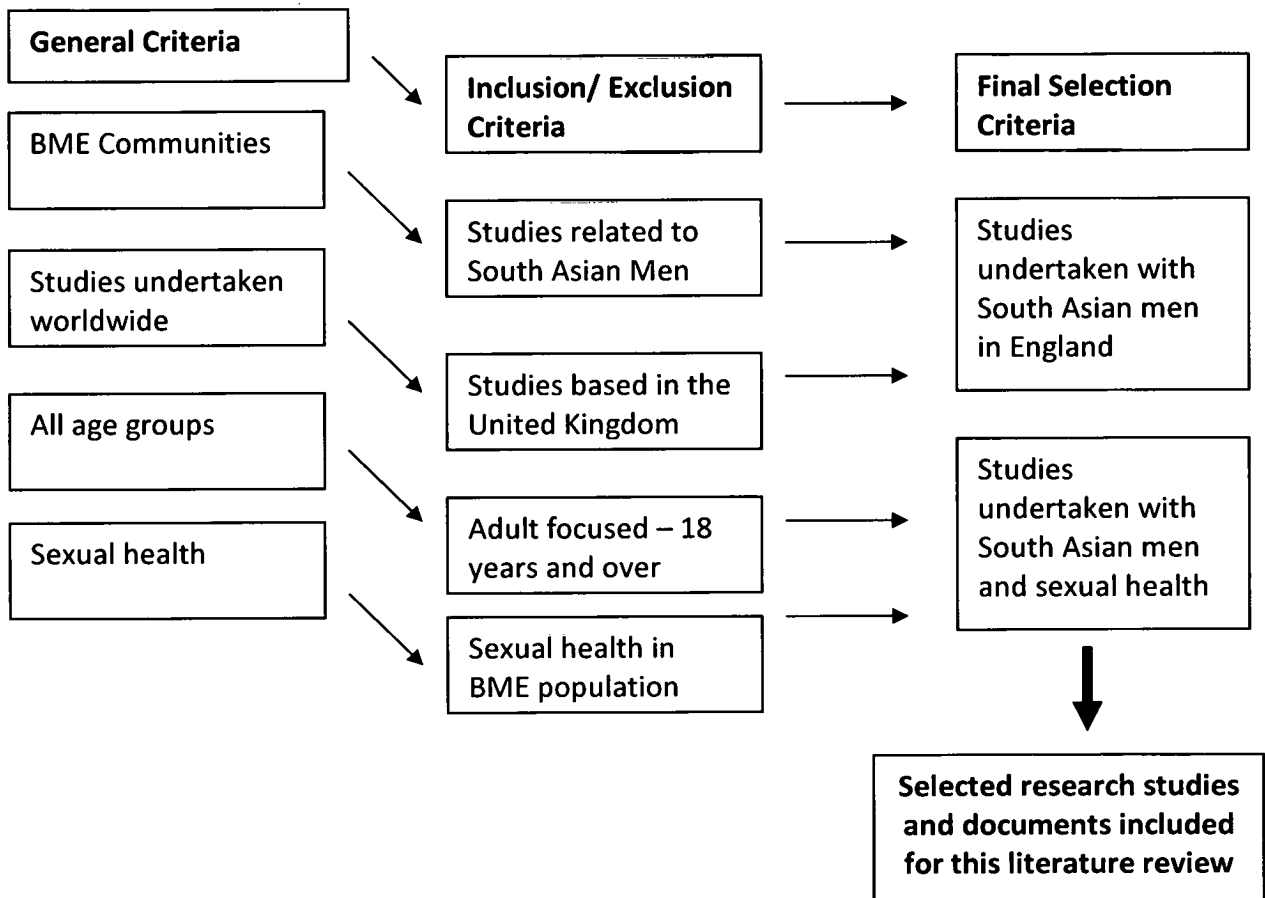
General Criteria

BME Communities

Studies undertaken worldwide

All age groups

Sexual health

Inclusion/ Exclusion Criteria

Studies related to South Asian Men

Studies based in the United Kingdom

Adult focused – 18 years and over

Sexual health in BME population

Final Selection Criteria

Studies undertaken with South Asian men in England

Studies undertaken with South Asian men and sexual health

Selected research studies and documents included for this literature review